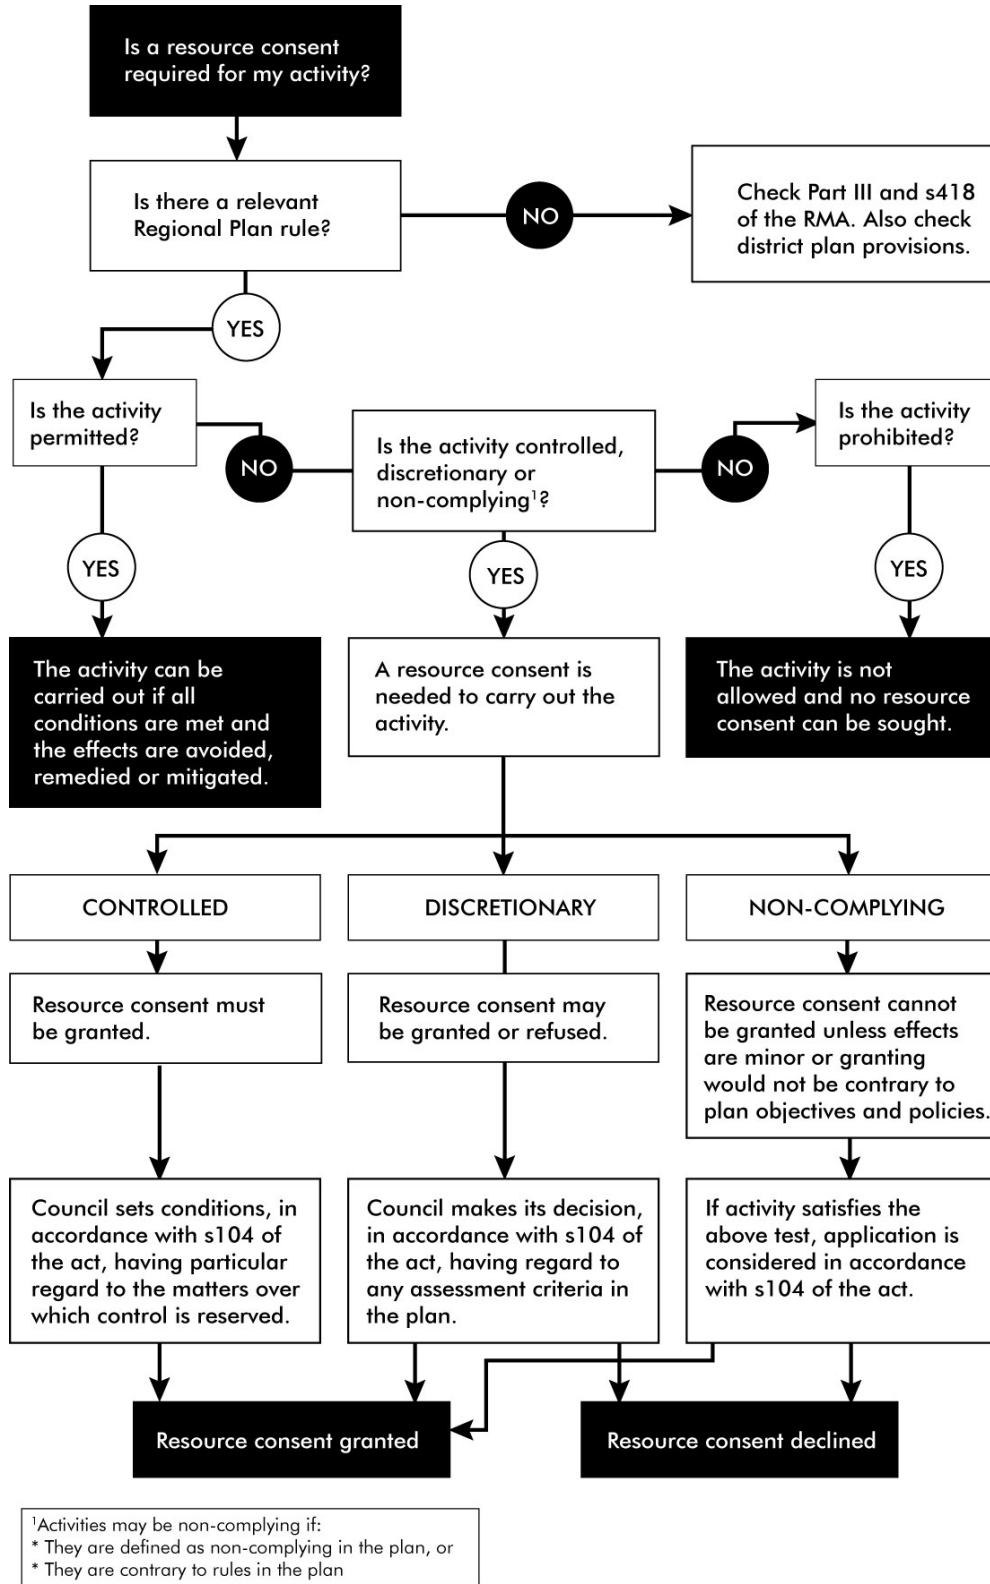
Is a resource consent required for my activity?

Is there a relevant Regional Plan rule?

NO

Check Part III and s418 of the RMA. Also check district plan provisions.

YES

Is the activity permitted?

NO

Is the activity controlled, discretionary or non-complying$^1$?

NO

Is the activity prohibited?

YES

YES

YES

The activity can be carried out if all conditions are met and the effects are avoided, remedied or mitigated.

A resource consent is needed to carry out the activity.

The activity is not allowed and no resource consent can be sought.

CONTROLLED

DISCRETIONARY

NON-COMPLYING

Resource consent must be granted.

Resource consent may be granted or refused.

Resource consent cannot be granted unless effects are minor or granting would not be contrary to plan objectives and policies.

Council sets conditions, in accordance with s104 of the act, having particular regard to the matters over which control is reserved.

Council makes its decision, in accordance with s104 of the act, having regard to any assessment criteria in the plan.

If activity satisfies the above test, application is considered in accordance with s104 of the act.

Resource consent granted

Resource consent declined

$^1$Activities may be non-complying if:
* They are defined as non-complying in the plan, or
* They are contrary to rules in the plan